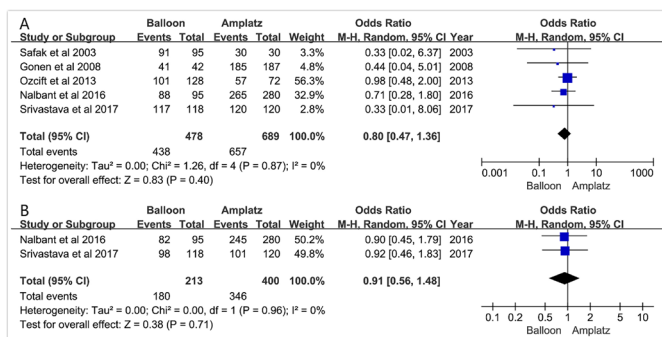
A

| Study or Subgroup | Balloon Events | Balloon Total | Amplatz Events | Amplatz Total | Weight | Odds Ratio M-H, Random, 95% CI | Year |
|---|---|---|---|---|---|---|---|
| Safak et al 2003 | 91 | 95 | 30 | 30 | 3.3% | 0.33 [0.02, 6.37] | 2003 |
| Gonen et al 2008 | 41 | 42 | 185 | 187 | 4.8% | 0.44 [0.04, 5.01] | 2008 |
| Ozcift et al 2013 | 101 | 128 | 57 | 72 | 56.3% | 0.98 [0.48, 2.00] | 2013 |
| Nalbant et al 2016 | 88 | 95 | 265 | 280 | 32.9% | 0.71 [0.28, 1.80] | 2016 |
| Srivastava et al 2017 | 117 | 118 | 120 | 120 | 2.8% | 0.33 [0.01, 8.06] | 2017 |
| Total (95% CI) | | 478 | | 689 | 100.0% | 0.80 [0.47, 1.36] | |
| Total events | 438 | | 657 | | | | |

Heterogeneity: Tau² = 0.00; Chi² = 1.26, df = 4 (P = 0.87); I² = 0%
Test for overall effect: Z = 0.83 (P = 0.40)

Odds Ratio
M-H, Random, 95% CI
0.001 0.1 1 10 1000
Balloon Amplatz

B

| Study or Subgroup | Balloon Events | Balloon Total | Amplatz Events | Amplatz Total | Weight | Odds Ratio M-H, Random, 95% CI | Year |
|---|---|---|---|---|---|---|---|
| Nalbant et al 2016 | 82 | 95 | 245 | 280 | 50.2% | 0.90 [0.45, 1.79] | 2016 |
| Srivastava et al 2017 | 98 | 118 | 101 | 120 | 49.8% | 0.92 [0.46, 1.83] | 2017 |
| Total (95% CI) | | 213 | | 400 | 100.0% | 0.91 [0.56, 1.48] | |
| Total events | 180 | | 346 | | | | |

Heterogeneity: Tau² = 0.00; Chi² = 0.00, df = 1 (P = 0.96); I² = 0%
Test for overall effect: Z = 0.38 (P = 0.71)

Odds Ratio
M-H, Random, 95% CI
0.1 0.2 0.5 1 2 5 10
Balloon Amplatz